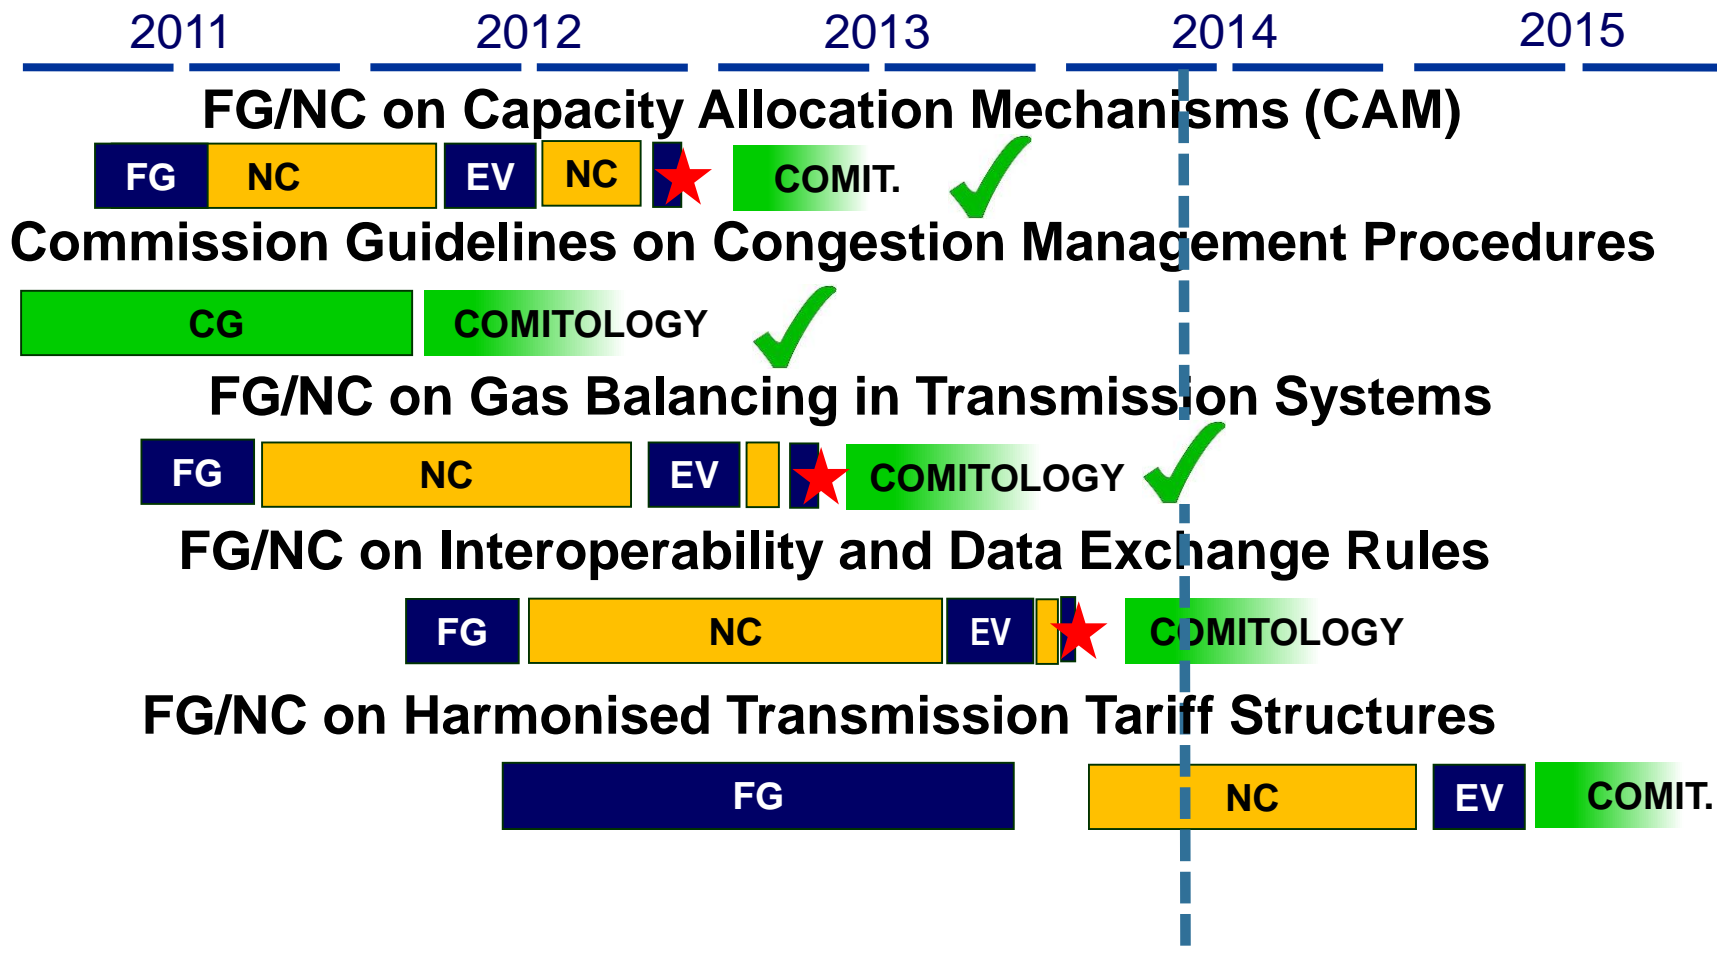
2011 2012 2013 2014 2015

FG/NC on Capacity Allocation Mechanisms (CAM)

FG NC EV NC COMIT.

Commission Guidelines on Congestion Management Procedures

CG COMITOLOGY

FG/NC on Gas Balancing in Transmission Systems

FG NC EV COMITOLOGY

FG/NC on Interoperability and Data Exchange Rules

FG NC EV COMITOLOGY

FG/NC on Harmonised Transmission Tariff Structures

FG NC EV COMIT.